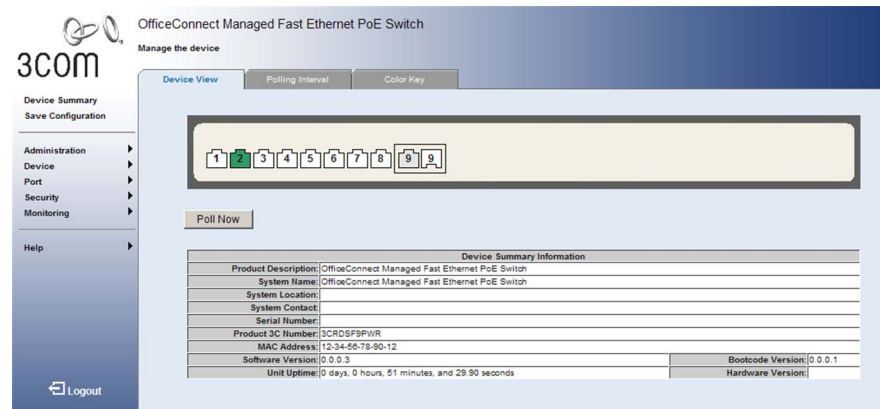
3COM

OfficeConnect Managed Fast Ethernet PoE Switch

Manage the device

Device View | Polling Interval | Color Key

Device Summary
Save Configuration

Administration
Device
Port
Security
Monitoring

Help

1 2 3 4 5 6 7 8 9 9

Poll Now

| Device Summary Information | | | |
|---|---|---|---|
| Product Description: | OfficeConnect Managed Fast Ethernet PoE Switch | | |
| System Name: | OfficeConnect Managed Fast Ethernet PoE Switch | | |
| System Location: | | | |
| System Contact: | | | |
| Serial Number: | | | |
| Product 3C Number: | 3CRDSF9PWR | | |
| MAC Address: | 12-34-56-78-90-12 | | |
| Software Version: | 0.0.0.3 | Bootcode Version: | 0.0.0.1 |
| Unit Uptime: | 0 days, 0 hours, 51 minutes, and 29.90 seconds | Hardware Version: | |

Logout